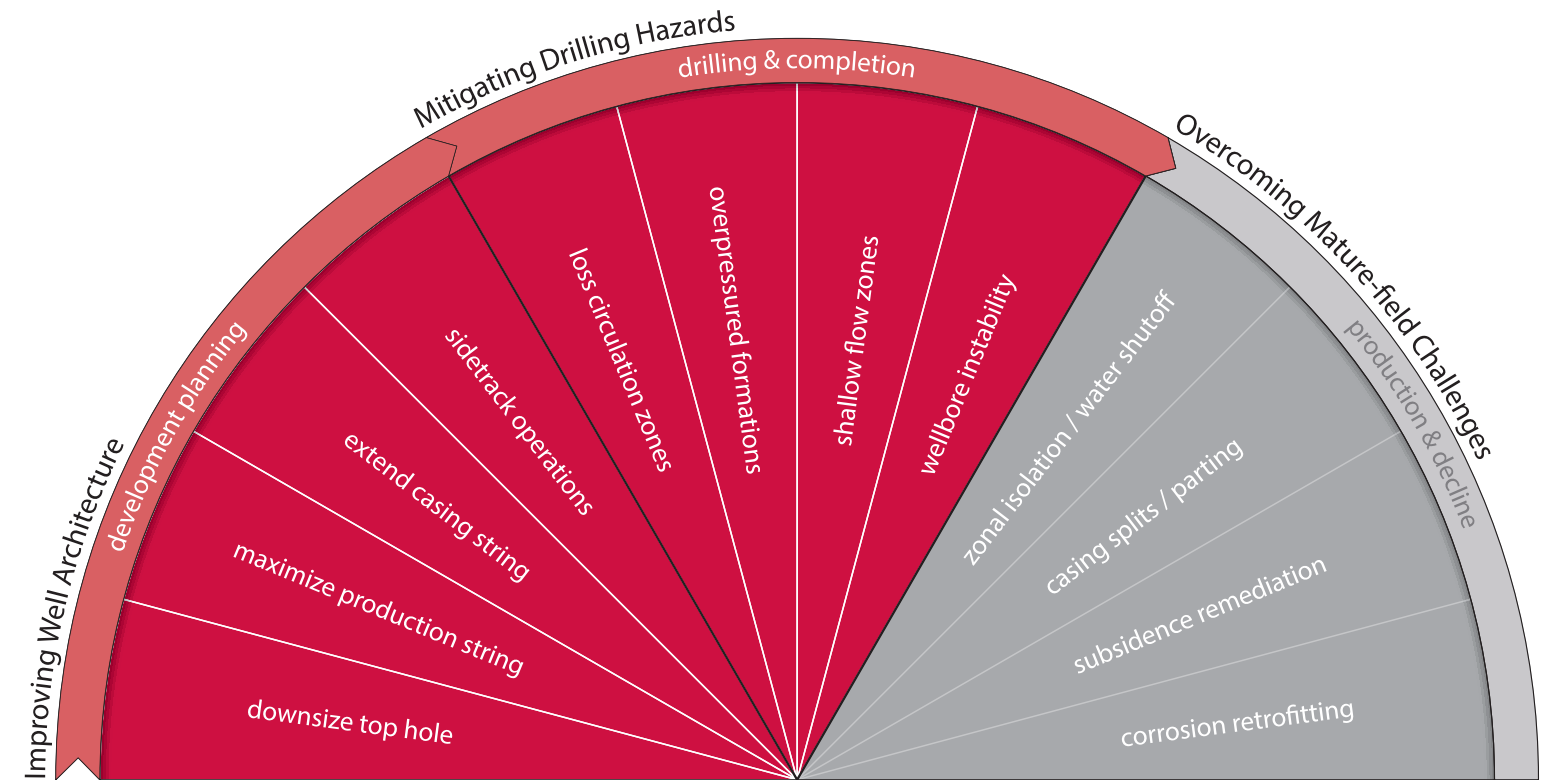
Improving Well Architecture

development planning

downsize top hole

maximize production string

extend casing string

sidetrack operations

Mitigating Drilling Hazards

drilling & completion

loss circulation zones

overpressured formations

shallow flow zones

wellbore instability

Overcoming Mature-field Challenges

production & decline

zonal isolation / water shutoff

casing splits / parting

subsidence remediation

corrosion retrofitting